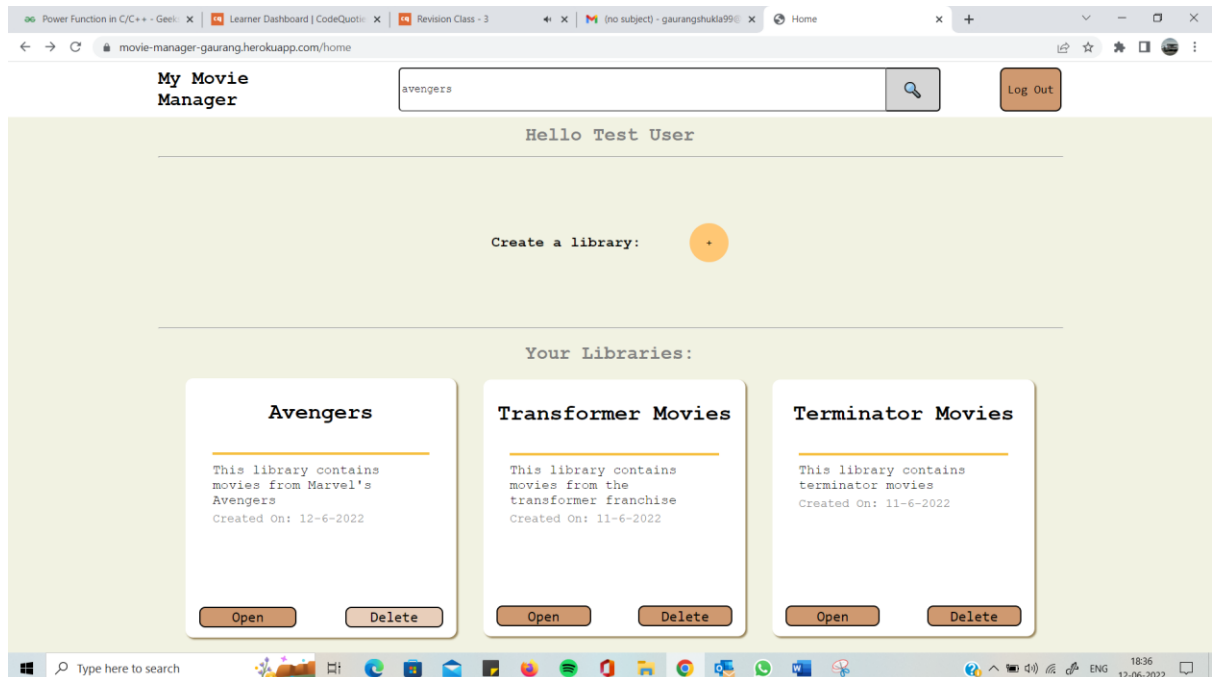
Power Function in C/C++ - Geek ×
Learner Dashboard | CodeQuotie ×
Revision Class - 3 ×
(no subject) - gaurangshukla99@ ×
Home ×
+

movie-manager-gaurang.herokuapp.com/home

My Movie Manager

avengers

Log Out

Hello Test User

Create a library:

+

Your Libraries:

Avengers

This library contains movies from Marvel's Avengers

Created On: 12-6-2022

Open Delete

Transformer Movies

This library contains movies from the transformer franchise

Created On: 11-6-2022

Open Delete

Terminator Movies

This library contains terminator movies

Created On: 11-6-2022

Open Delete

Type here to search

ENG 18:36 12-06-2022